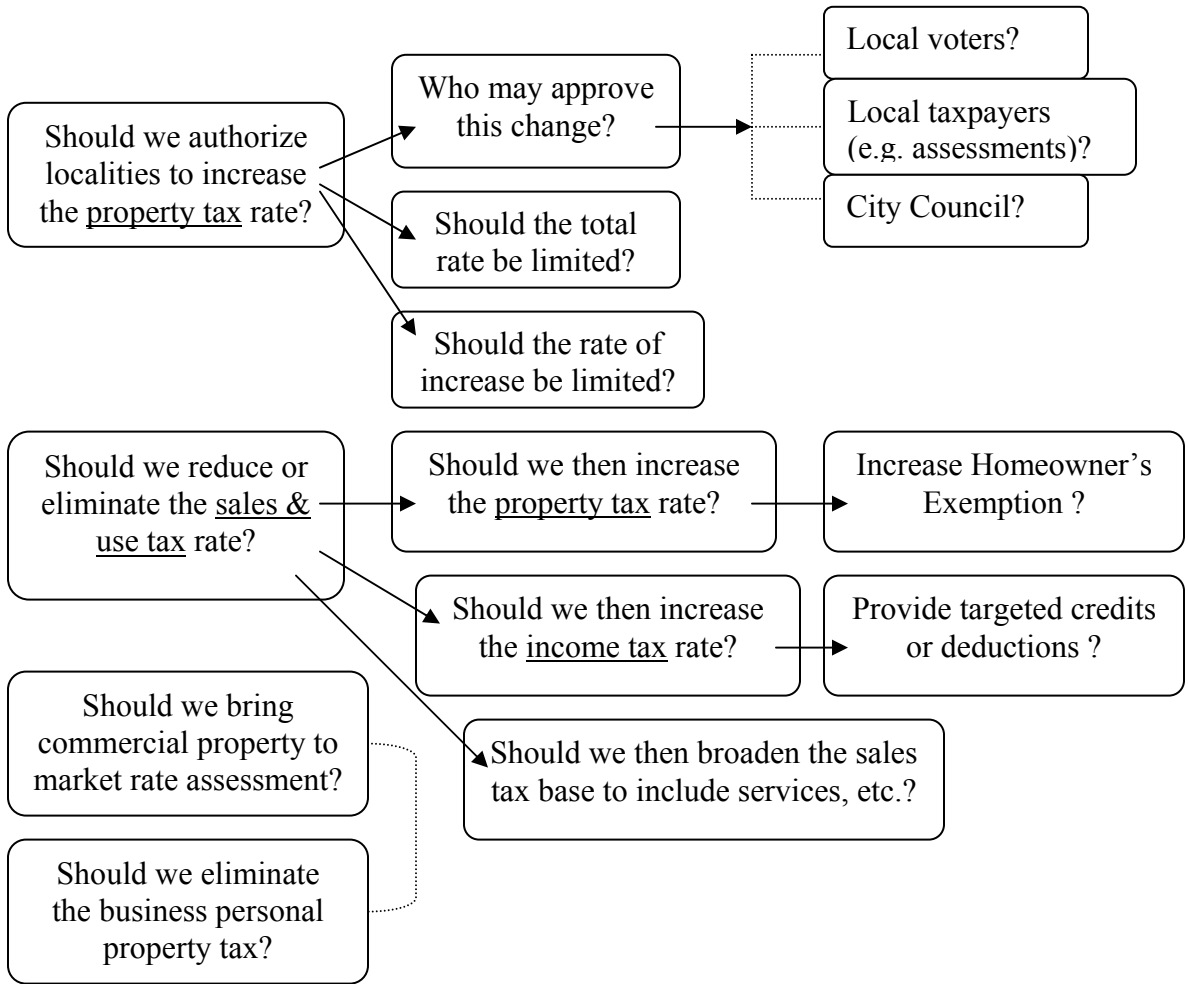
Should we authorize localities to increase the property tax rate?

Who may approve this change?

Local voters?

Local taxpayers (e.g. assessments)?

City Council?

Should the total rate be limited?

Should the rate of increase be limited?

Should we reduce or eliminate the sales & use tax rate?

Should we then increase the property tax rate?

Increase Homeowner's Exemption ?

Should we then increase the income tax rate?

Provide targeted credits or deductions ?

Should we then broaden the sales tax base to include services, etc.?

Should we bring commercial property to market rate assessment?

Should we eliminate the business personal property tax?